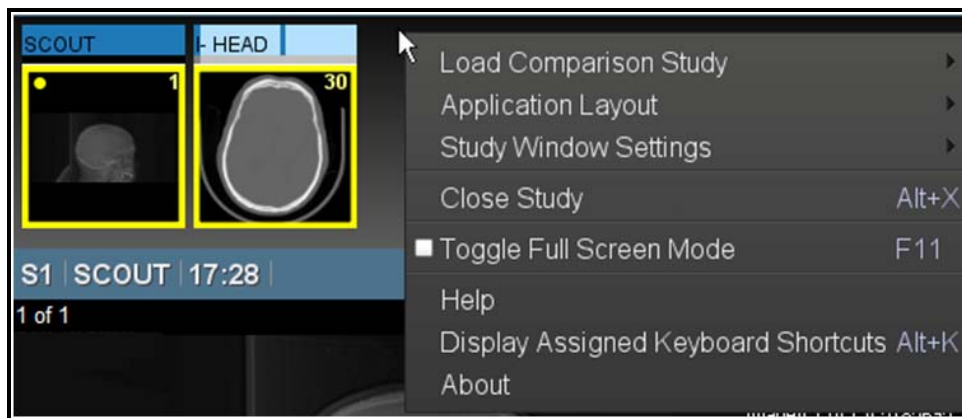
SCOUT
- HEAD
1
30
S1 | SCOUT | 17:28
1 of 1

Load Comparison Study
Application Layout
Study Window Settings
Close Study Alt+X
Toggle Full Screen Mode F11
Help
Display Assigned Keyboard Shortcuts Alt+K
About